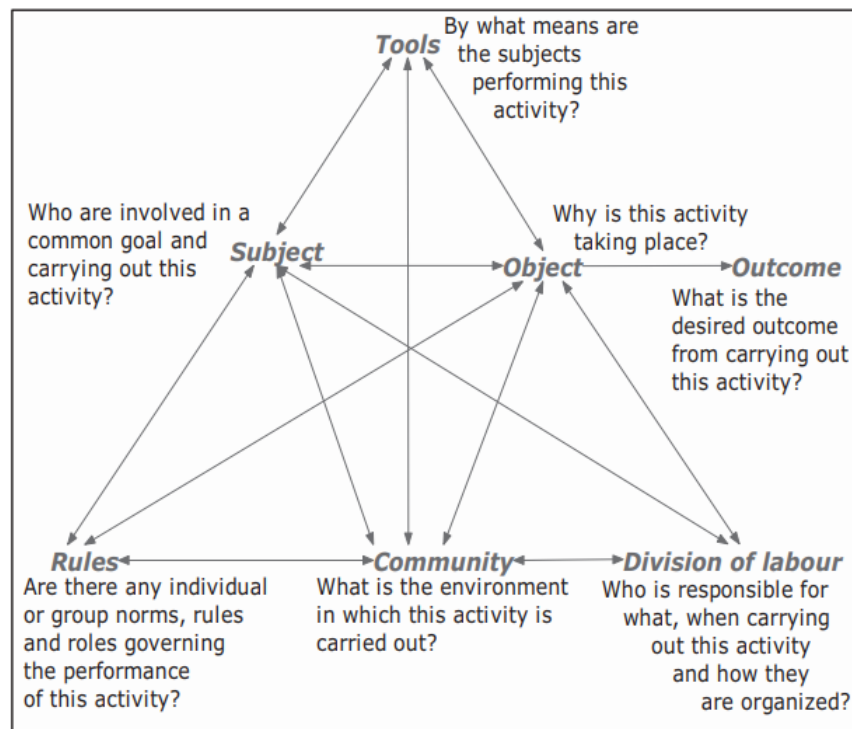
Tools
By what means are the subjects performing this activity?

Who are involved in a common goal and carrying out this activity?

Subject

Why is this activity taking place?

Object

Outcome

What is the desired outcome from carrying out this activity?

Rules

Community

Division of labour

Are there any individual or group norms, rules and roles governing the performance of this activity?

What is the environment in which this activity is carried out?

Who is responsible for what, when carrying out this activity and how they are organized?